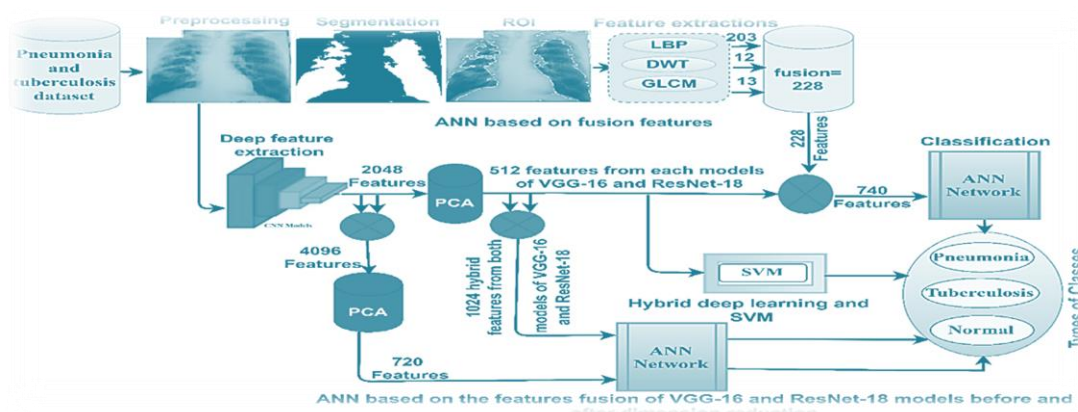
Pneumonia and tuberculosis dataset

Preprocessing

Segmentation

ROI

Feature extractions

LBP

DWT

GLCM

203

12

13

fusion= 228

ANN based on fusion features

228 Features

Deep feature extraction

CNN Models

2048 Features

PCA

512 features from each models of VGG-16 and ResNet-18

740 Features

Classification

ANN Network

4096 Features

1024 hybrid features from both models of VGG-16 and ResNet-18

SVM

Hybrid deep learning and SVM

Pneumonia

Tuberculosis

Normal

Types of Classes

PCA

720 Features

ANN Network

ANN based on the features fusion of VGG-16 and ResNet-18 models before and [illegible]